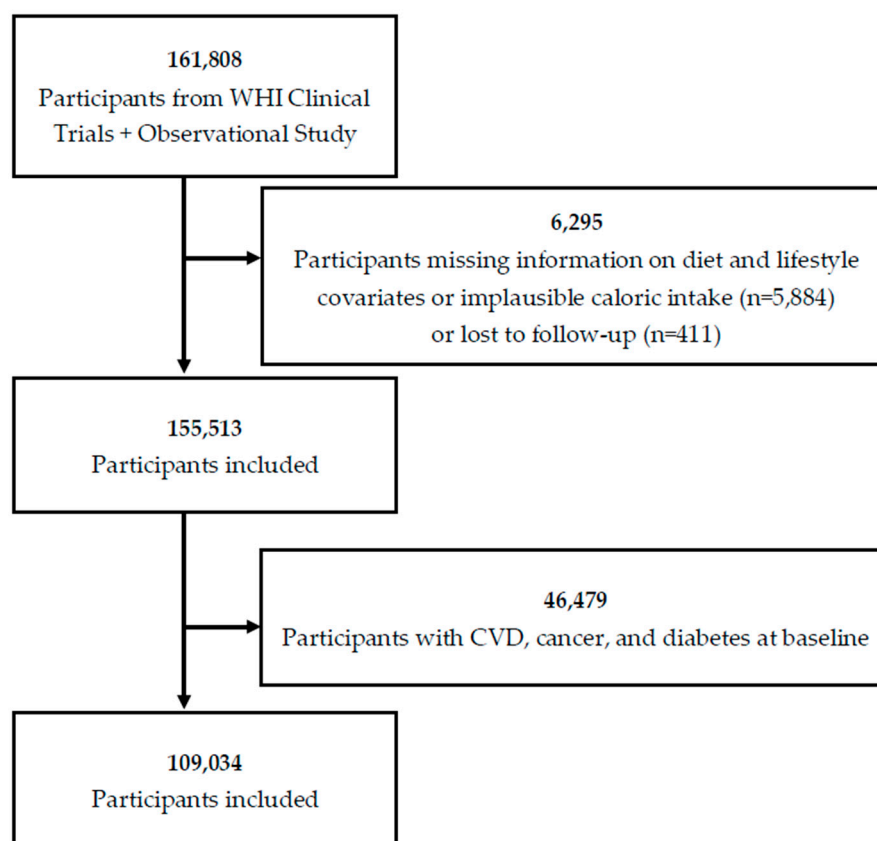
161,808
Participants from WHI Clinical Trials + Observational Study

6,295
Participants missing information on diet and lifestyle covariates or implausible caloric intake (n=5,884) or lost to follow-up (n=411)

155,513
Participants included

46,479
Participants with CVD, cancer, and diabetes at baseline

109,034
Participants included